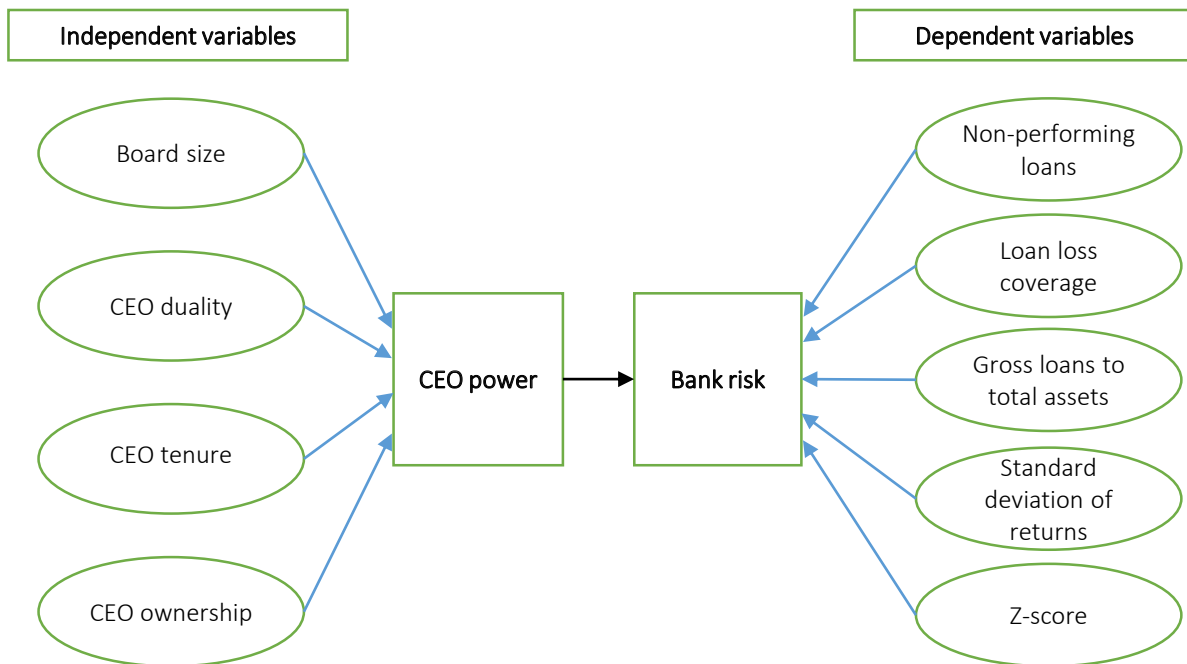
Independent variables

Dependent variables

Board size

CEO duality

CEO tenure

CEO ownership

CEO power

Bank risk

Non-performing loans

Loan loss coverage

Gross loans to total assets

Standard deviation of returns

Z-score